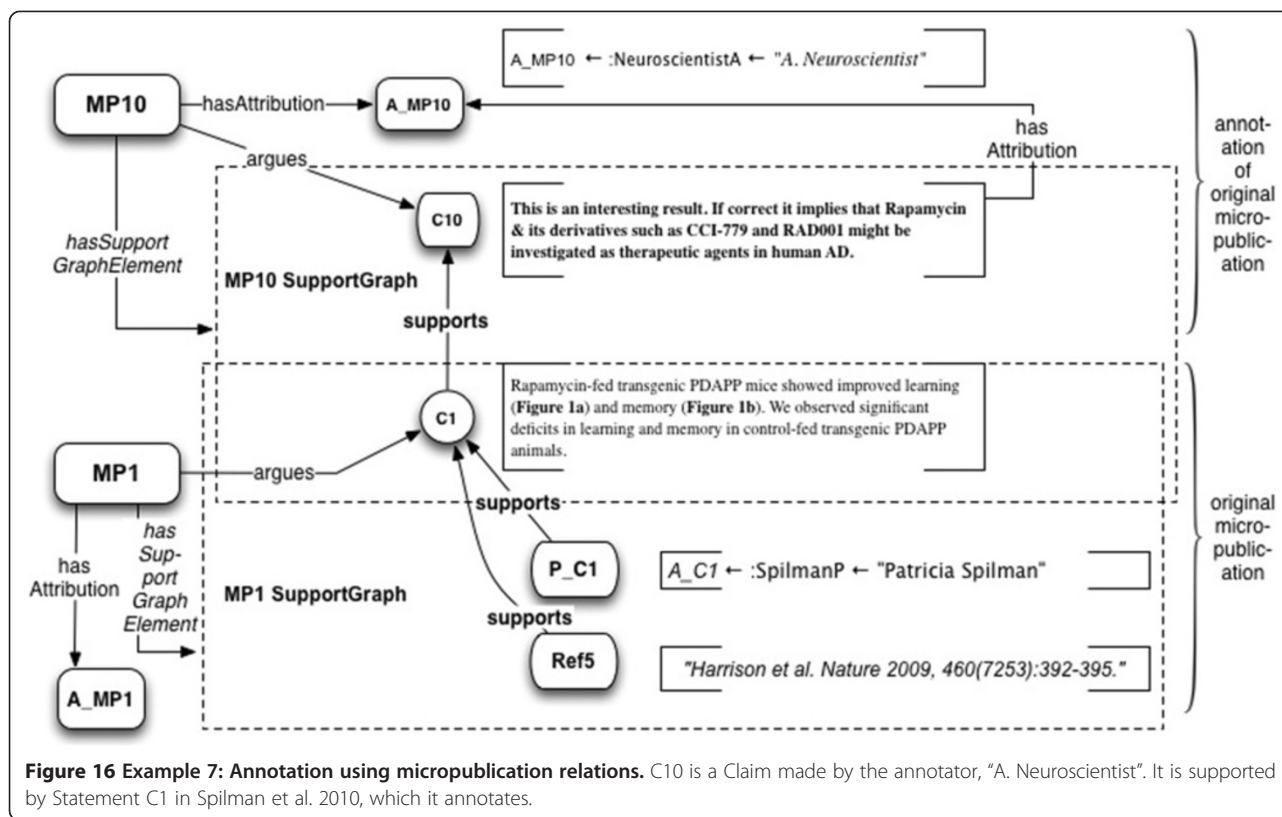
A_MP10 ← :NeuroscientistA ← "A. Neuroscientist"

MP10 hasAttribution A_MP10

has Attribution

annot-ation of original micro-public-ation

argues

C10

This is an interesting result. If correct it implies that Rapamycin & its derivatives such as CCI-779 and RAD001 might be investigated as therapeutic agents in human AD.

hasSupport GraphElement

MP10 SupportGraph

supports

Rapamycin-fed transgenic PDAPP mice showed improved learning (**Figure 1a**) and memory (**Figure 1b**). We observed significant deficits in learning and memory in control-fed transgenic PDAPP animals.

C1

MP1 argues

original micro-public-ation

supports

has Attribution

has Sup-port Graph Element

P_C1

A_C1 ← :SpilmanP ← "Patricia Spilman"

MP1 SupportGraph

supports

Ref5

"Harrison et al. Nature 2009, 460(7253):392-395."

A_MP1

**Figure 16 Example 7: Annotation using micropublication relations.** C10 is a Claim made by the annotator, "A. Neuroscientist". It is supported by Statement C1 in Spilman et al. 2010, which it annotates.